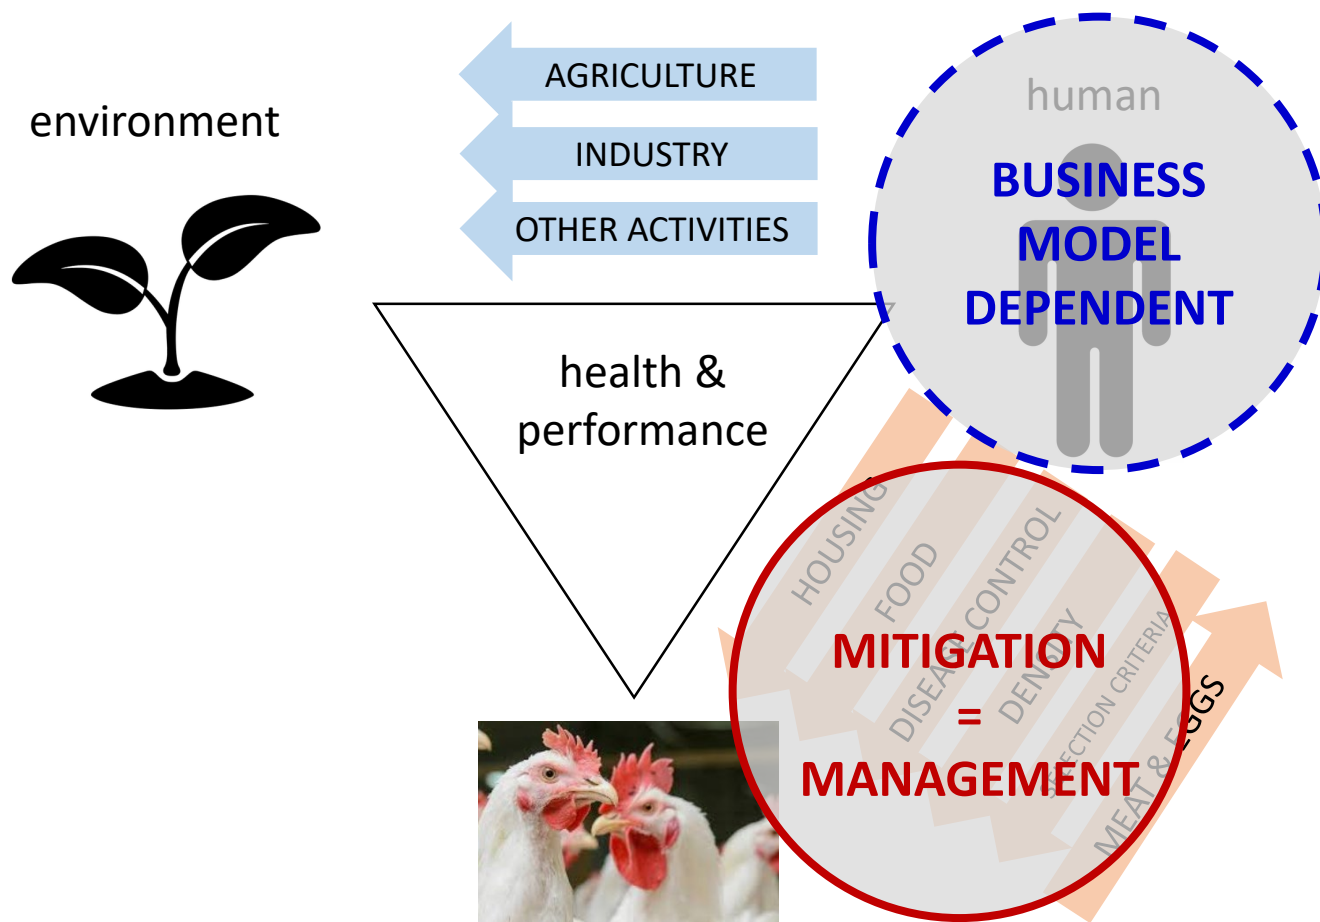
environment

AGRICULTURE

INDUSTRY

OTHER ACTIVITIES

human

BUSINESS MODEL DEPENDENT

health & performance

HOUSING

FOOD

DISEASE CONTROL

DENSITY

SELECTION CRITERIA

MEAT & EGGS

MITIGATION = MANAGEMENT